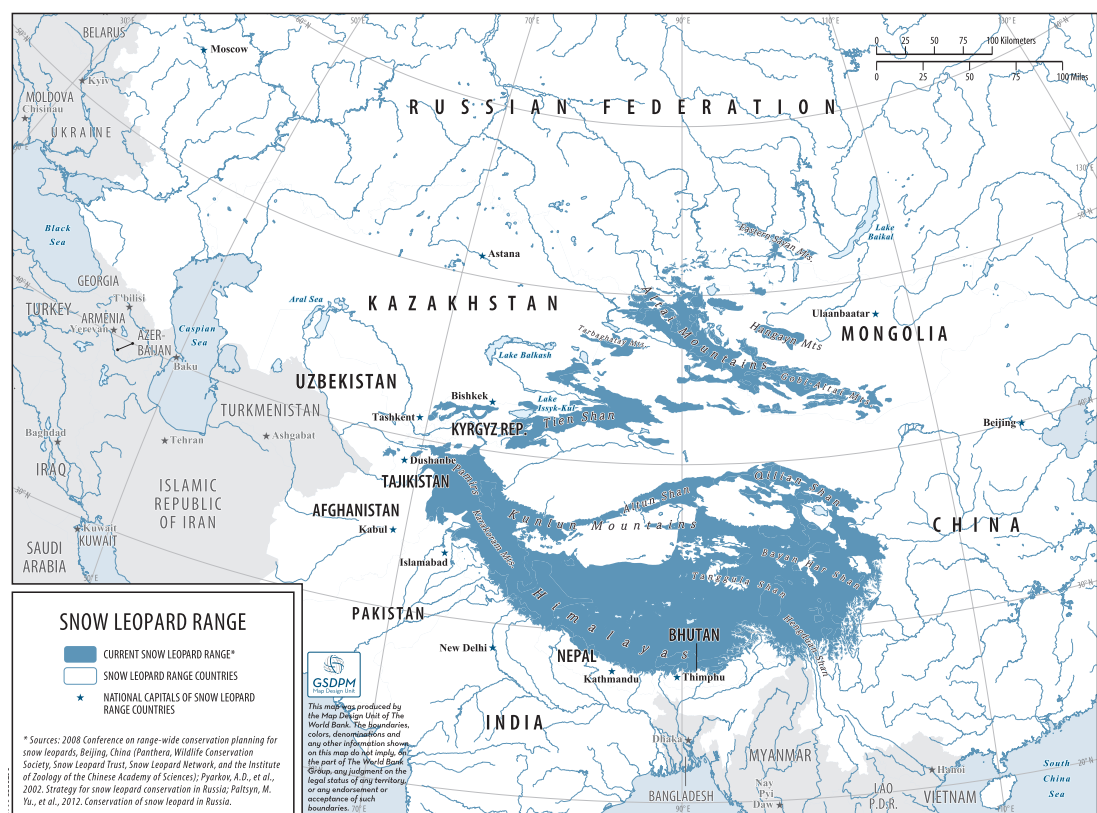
BELARUS
Moscow
Kyiv
MOLDOVA
Chișinău
UKRAINE
RUSSIAN FEDERATION
0 25 50 75 100 Kilometers
0 25 50 75 100 Miles
Black Sea
GEORGIA
T'bilisi
TURKEY
ARMENIA
Yerevan
AZERBAIJAN
Baku
Caspian Sea
Aral Sea
Astana
KAZAKHSTAN
Lake Baikal
Eastern Sayan Mts
Altai Mountains
Tarbagatay Mts
Hangayn Mts
Gobi-Altai Mts
Ulaanbaatar
MONGOLIA
Lake Balkash
UZBEKISTAN
Bishkek
Lake Issyk-Kul
Tien Shan
Tashkent
KYRGYZ REP.
TURKMENISTAN
Ashgabat
Tehran
Baghdad
IRAQ
Beijing
Dushanbe
TAJIKISTAN
Pamirs
ISLAMIC REPUBLIC OF IRAN
AFGHANISTAN
Kabul
Karakoram Mts.
Kunlun Mountains
Altun Shan
Qilian Shan
CHINA
Kuwait
KUWAIT
SAUDI ARABIA
Islamabad
Bayan Har Shan
Tanggula Shan
Hengduan Shan
PAKISTAN
Himalayas
BHUTAN
SNOW LEOPARD RANGE
CURRENT SNOW LEOPARD RANGE*
SNOW LEOPARD RANGE COUNTRIES
NATIONAL CAPITALS OF SNOW LEOPARD RANGE COUNTRIES
New Delhi
NEPAL
Kathmandu
Thimphu
GSDPM Map Design Unit
This map was produced by the Map Design Unit of The World Bank. The boundaries, colors, denominations and any other information shown on this map do not imply, on the part of The World Bank Group, any judgment on the legal status of any territory, or any endorsement or acceptance of such boundaries.
INDIA
* Sources: 2008 Conference on range-wide conservation planning for snow leopards, Beijing, China (Panthera, Wildlife Conservation Society, Snow Leopard Trust, Snow Leopard Network, and the Institute of Zoology of the Chinese Academy of Sciences); Pyarkov, A.D., et al., 2002. Strategy for snow leopard conservation in Russia; Paltsyn, M. Yu., et al., 2012. Conservation of snow leopard in Russia.
Dhaka
MYANMAR
Nay Pyi Taw
BANGLADESH
LAO P.D.R.
VIETNAM
Hanoi
South China Sea